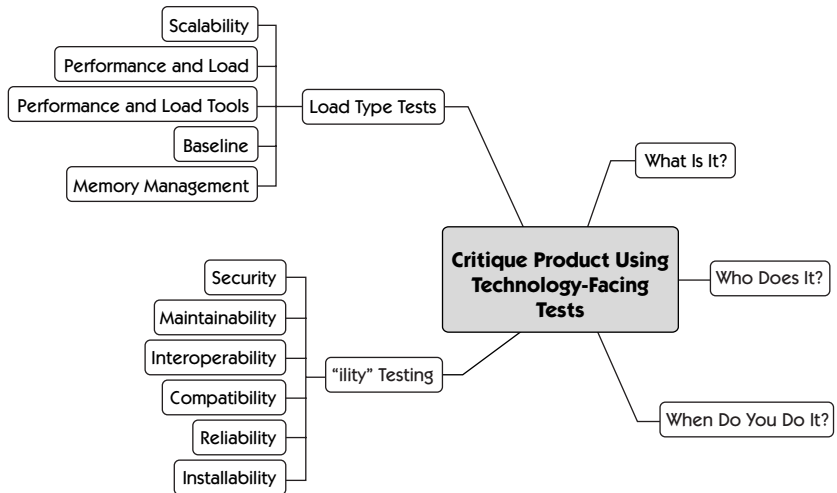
Scalability

Performance and Load

Performance and Load Tools

Baseline

Memory Management

Load Type Tests

What Is It?

Critique Product Using Technology-Facing Tests

Who Does It?

Security

Maintainability

Interoperability

Compatibility

Reliability

Installability

"ility" Testing

When Do You Do It?